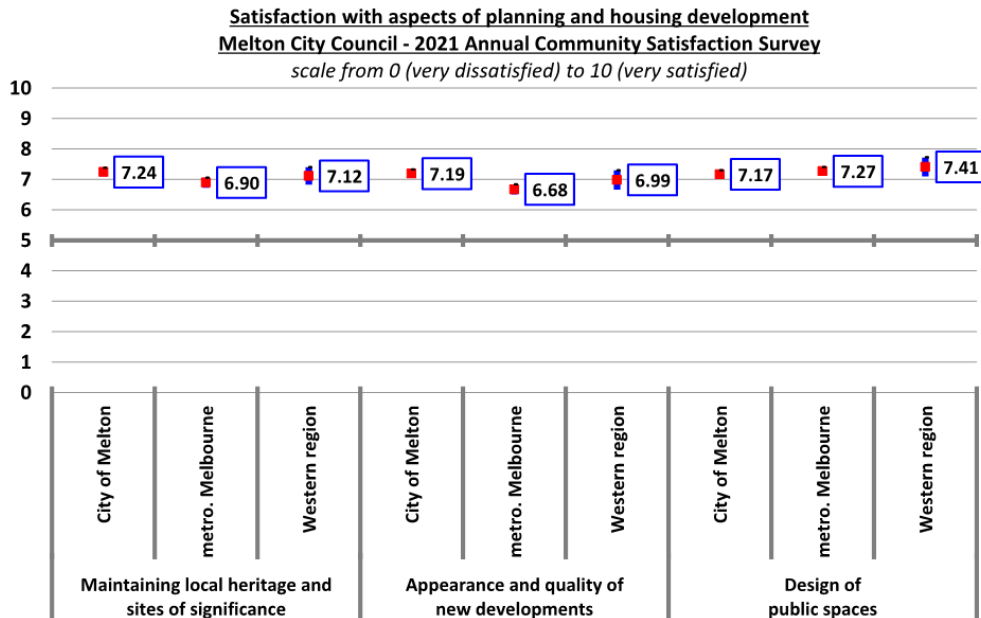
Satisfaction with aspects of planning and housing development
Melton City Council - 2021 Annual Community Satisfaction Survey
scale from 0 (very dissatisfied) to 10 (very satisfied)

10
9
8
7
6
5
4
3
2
1
0

7.24
6.90
7.12
7.19
6.68
6.99
7.17
7.27
7.41

City of Melton
metro. Melbourne
Western region
City of Melton
metro. Melbourne
Western region
City of Melton
metro. Melbourne
Western region

Maintaining local heritage and sites of significance
Appearance and quality of new developments
Design of public spaces